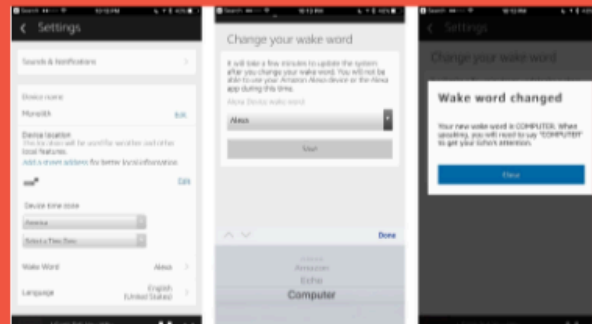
Search 10:12 PM 43%

Settings

Sounds & Notifications

Device name

Monolith

Edit

Device location

This location will be used for weather and other local features.

Add a street address for better local information

Edit

Device time zone

America

Select a Time Zone

Wake Word

Alexa

Language

English (United States)

Search 10:12 PM 43%

Change your wake word

It will take a few minutes to update the system after you change your wake word. You will not be able to use your Amazon Alexa device or the Alexa app during this time.

Alexa Device wake word

Alexa

Save

Done

Amazon

Echo

Computer

Search 10:12 PM 43%

Settings

Change your wake word

Wake word changed

Your new wake word is COMPUTER. When speaking, you will need to say "COMPUTER" to get your Echo's attention.

Close